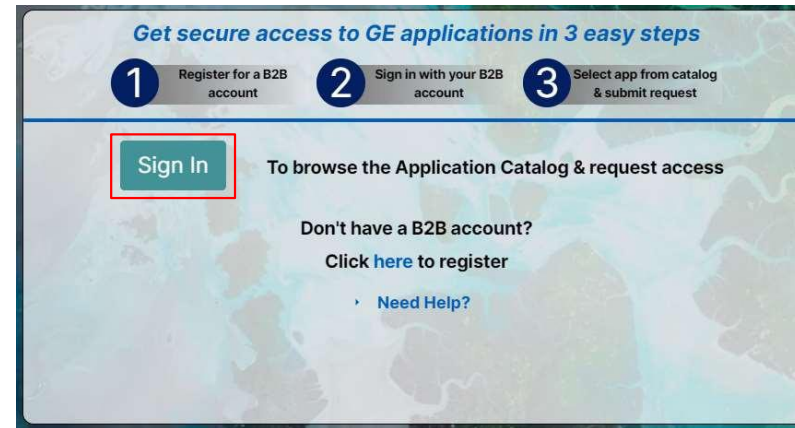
Get secure access to GE applications in 3 easy steps

1 Register for a B2B account

2 Sign in with your B2B account

3 Select app from catalog & submit request

Sign In

To browse the Application Catalog & request access

Don't have a B2B account?

Click here to register

Need Help?